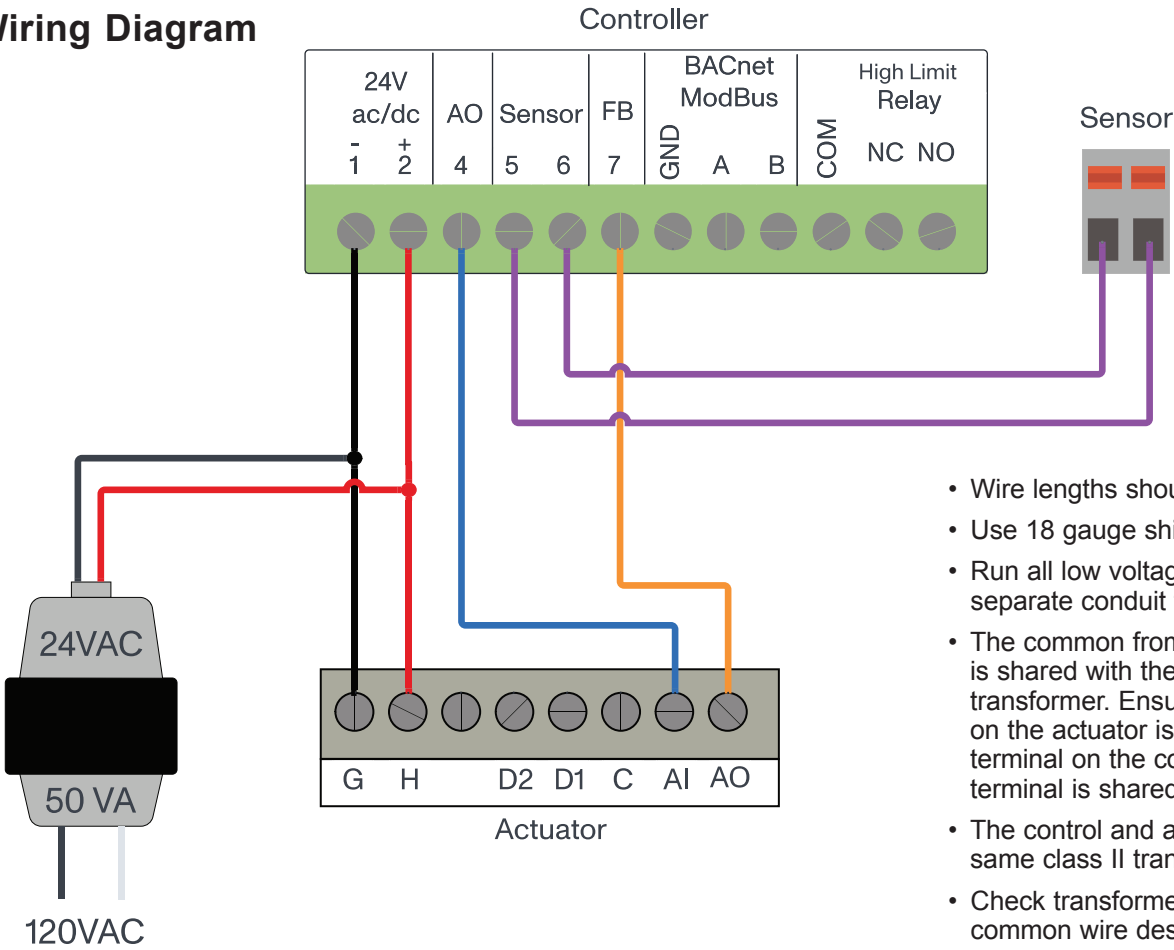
Wiring Diagram

Controller

| 24V ac/dc - 1 | + 2 | AO 4 | Sensor 5 | 6 | FB 7 | BACnet ModBus GND | A | B | COM | High Limit Relay NC | NO |
|---|---|---|---|---|---|---|---|---|---|---|---|

Sensor

24VAC

50 VA

120VAC

G H D2 D1 C AI AO

Actuator

• Wire lengths shou

• Use 18 gauge shi

• Run all low voltag separate conduit

• The common fron is shared with the transformer. Ensu on the actuator is terminal on the co terminal is shared

• The control and a same class II tran

• Check transforme common wire des